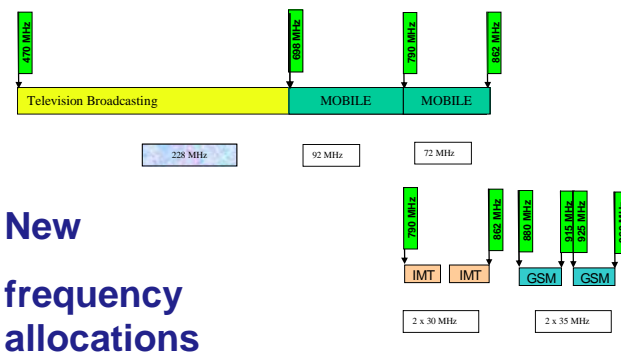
470 MHz

698 MHz

790 MHz

862 MHz

Television Broadcasting

MOBILE

MOBILE

228 MHz

92 MHz

72 MHz

New

frequency allocations

790 MHz

862 MHz

880 MHz

915 MHz

925 MHz

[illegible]

IMT

IMT

GSM

GSM

2 x 30 MHz

2 x 35 MHz